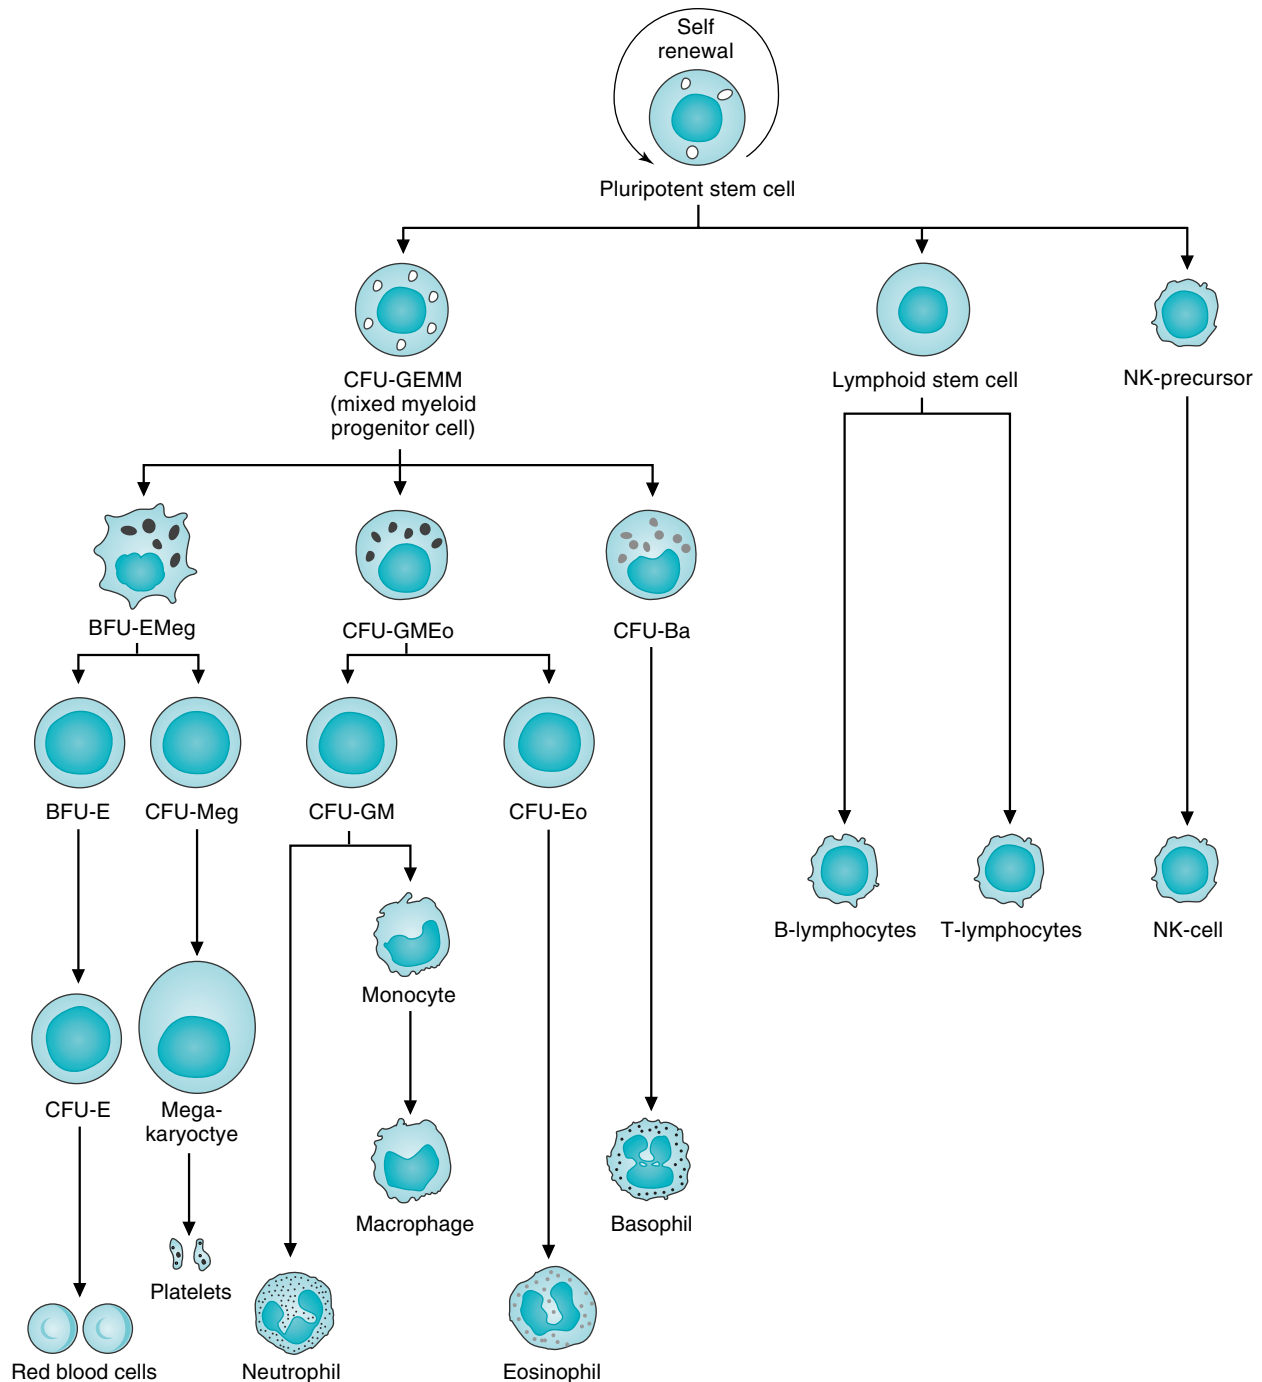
Self renewal

Pluripotent stem cell

CFU-GEMM (mixed myeloid progenitor cell)

Lymphoid stem cell

NK-precursor

BFU-EMeg

CFU-GMEo

CFU-Ba

BFU-E

CFU-Meg

CFU-GM

CFU-Eo

B-lymphocytes

T-lymphocytes

NK-cell

Monocyte

CFU-E

Megakaryoctye

Macrophage

Basophil

Platelets

Red blood cells

Neutrophil

Eosinophil